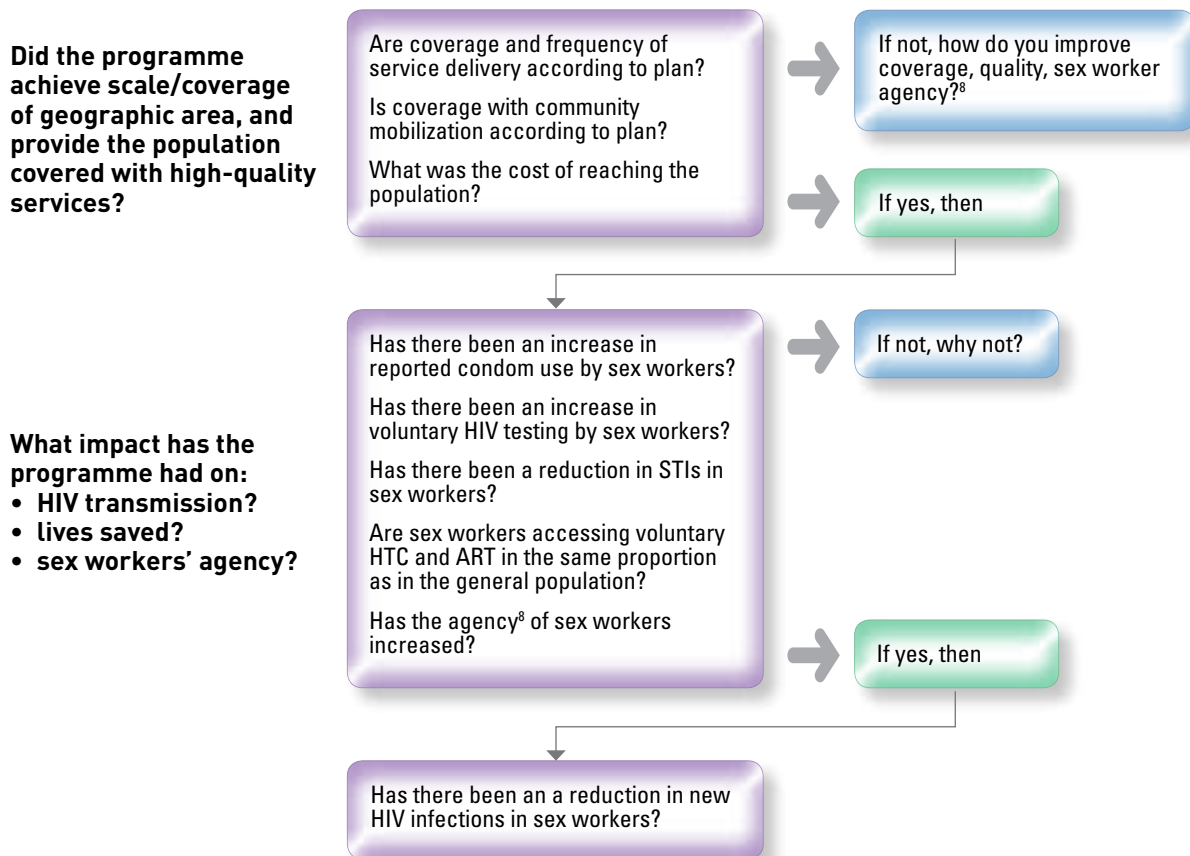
Did the programme achieve scale/coverage of geographic area, and provide the population covered with high-quality services?

Are coverage and frequency of service delivery according to plan?

Is coverage with community mobilization according to plan?

What was the cost of reaching the population?

If not, how do you improve coverage, quality, sex worker agency?$^8$

If yes, then

What impact has the programme had on:
• HIV transmission?
• lives saved?
• sex workers' agency?

Has there been an increase in reported condom use by sex workers?

Has there been an increase in voluntary HIV testing by sex workers?

Has there been a reduction in STIs in sex workers?

Are sex workers accessing voluntary HTC and ART in the same proportion as in the general population?

Has the agency$^8$ of sex workers increased?

If not, why not?

If yes, then

Has there been an a reduction in new HIV infections in sex workers?